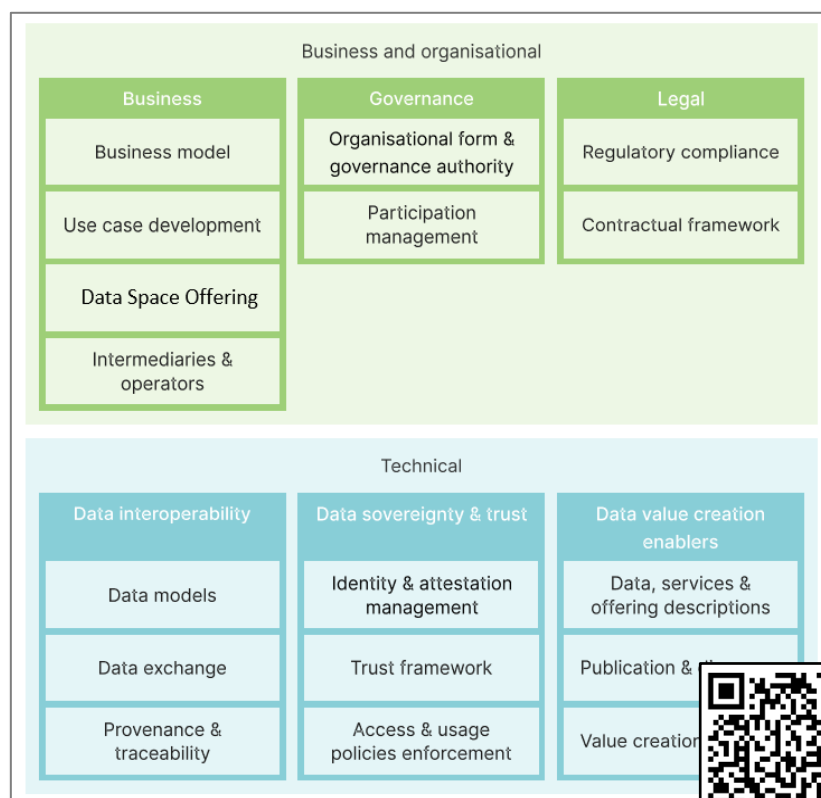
Business and organisational

Business
Business model
Use case development
Data Space Offering
Intermediaries & operators

Governance
Organisational form & governance authority
Participation management

Legal
Regulatory compliance
Contractual framework

Technical

Data interoperability
Data models
Data exchange
Provenance & traceability

Data sovereignty & trust
Identity & attestation management
Trust framework
Access & usage policies enforcement

Data value creation enablers
Data, services & offering descriptions
Publication & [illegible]
Value creation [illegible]